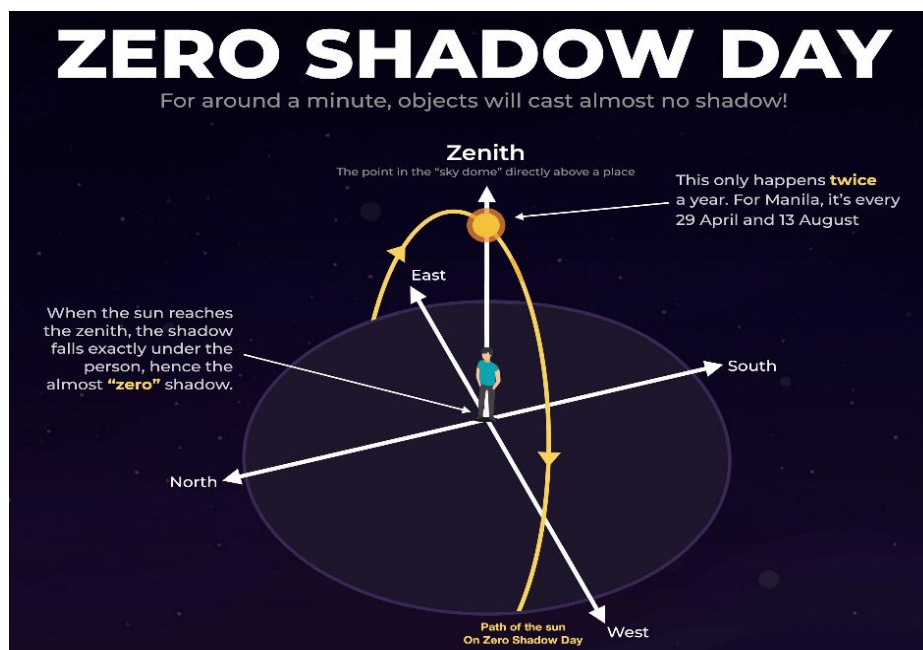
ZERO SHADOW DAY

For around a minute, objects will cast almost no shadow!

Zenith

The point in the "sky dome" directly above a place

This only happens twice a year. For Manila, it's every 29 April and 13 August

East

When the sun reaches the zenith, the shadow falls exactly under the person, hence the almost "zero" shadow.

South

North

Path of the sun On Zero Shadow Day

West